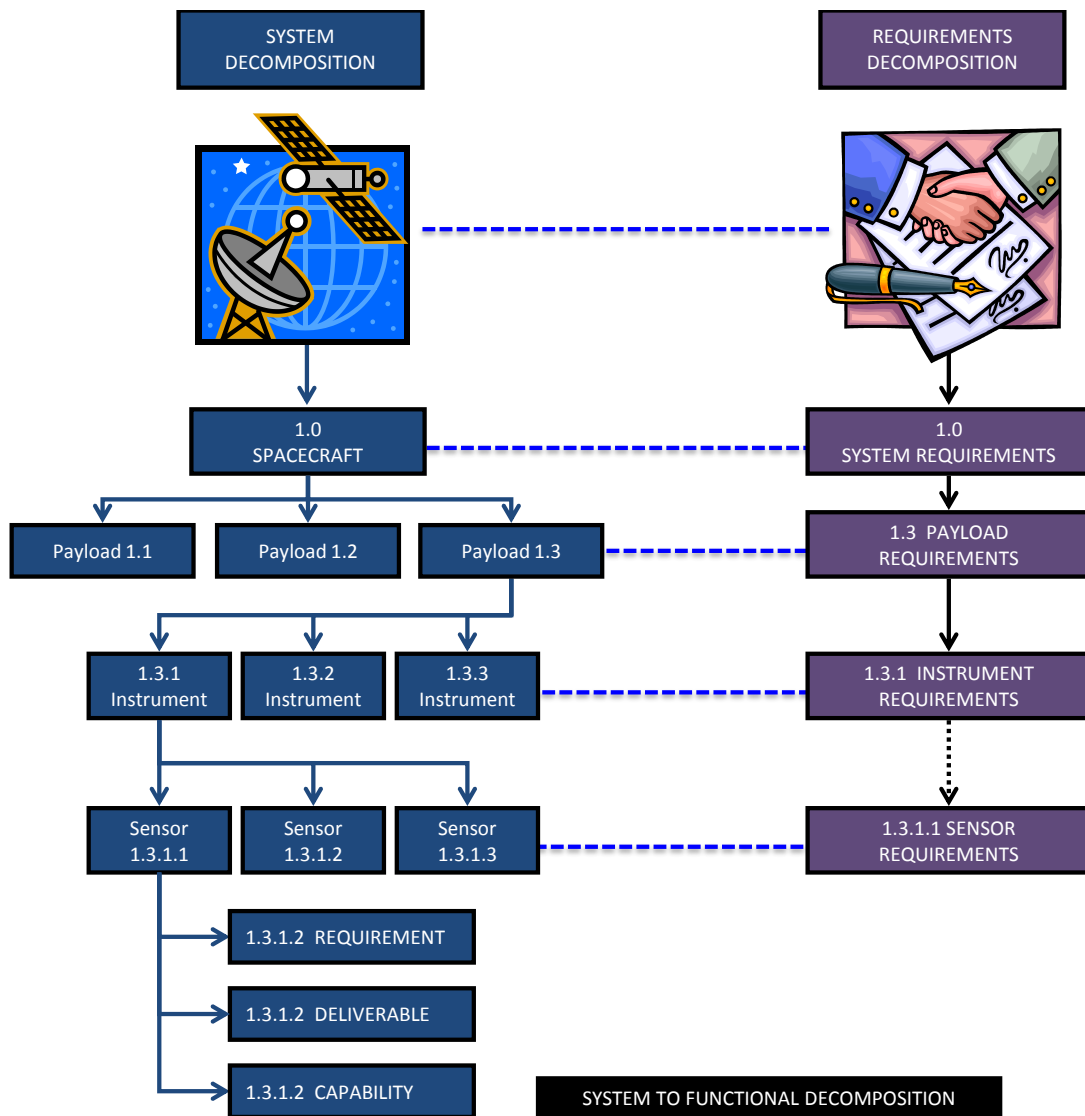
SYSTEM DECOMPOSITION

REQUIREMENTS DECOMPOSITION

1.0
SPACECRAFT

1.0
SYSTEM REQUIREMENTS

Payload 1.1

Payload 1.2

Payload 1.3

1.3 PAYLOAD REQUIREMENTS

1.3.1
Instrument

1.3.2
Instrument

1.3.3
Instrument

1.3.1 INSTRUMENT REQUIREMENTS

Sensor
1.3.1.1

Sensor
1.3.1.2

Sensor
1.3.1.3

1.3.1.1 SENSOR REQUIREMENTS

1.3.1.2 REQUIREMENT

1.3.1.2 DELIVERABLE

1.3.1.2 CAPABILITY

SYSTEM TO FUNCTIONAL DECOMPOSITION